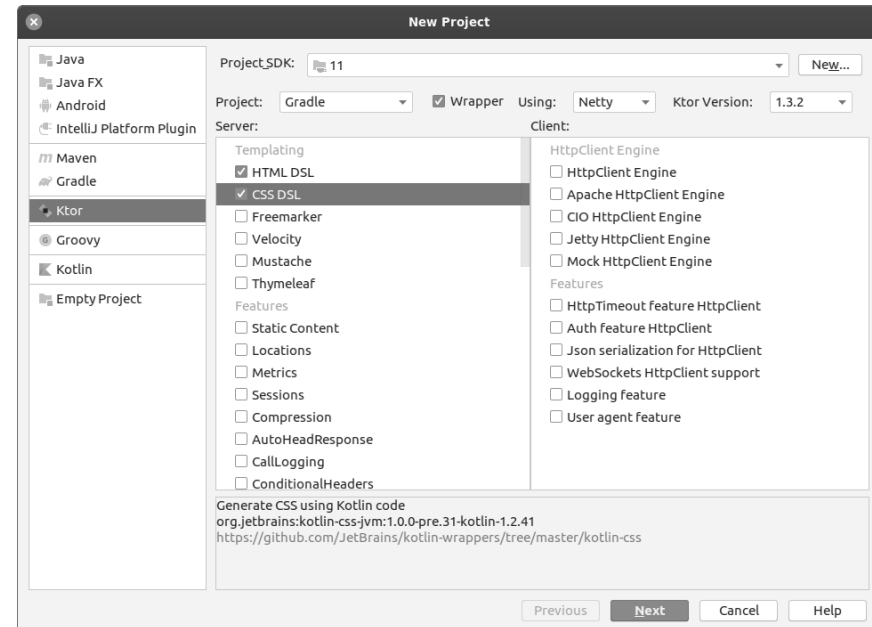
New Project

Java
Java FX
Android
IntelliJ Platform Plugin
Maven
Gradle
Ktor
Groovy
Kotlin
Empty Project

Project SDK: 11
New...

Project: Gradle
Wrapper
Using: Netty
Ktor Version: 1.3.2

Server:
Templating
HTML DSL
CSS DSL
Freemarker
Velocity
Mustache
Thymeleaf
Features
Static Content
Locations
Metrics
Sessions
Compression
AutoHeadResponse
CallLogging
ConditionalHeaders

Client:
HttpClient Engine
HttpClient Engine
Apache HttpClient Engine
CIO HttpClient Engine
Jetty HttpClient Engine
Mock HttpClient Engine
Features
HttpTimeout feature HttpClient
Auth feature HttpClient
Json serialization for HttpClient
WebSockets HttpClient support
Logging feature
User agent feature

Generate CSS using Kotlin code
org.jetbrains:kotlin-css-jvm:1.0.0-pre.31-kotlin-1.2.41
https://github.com/JetBrains/kotlin-wrappers/tree/master/kotlin-css

Previous
Next
Cancel
Help